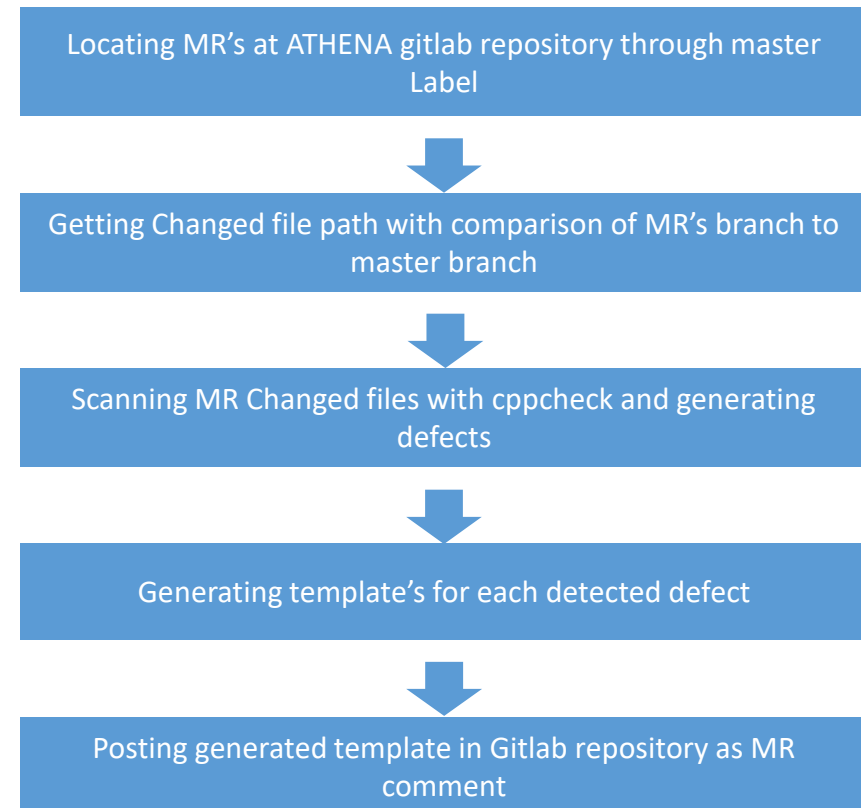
Locating MR’s at ATHENA gitlab repository through master Label

Getting Changed file path with comparison of MR’s branch to master branch

Scanning MR Changed files with cppcheck and generating defects

Generating template’s for each detected defect

Posting generated template in Gitlab repository as MR comment